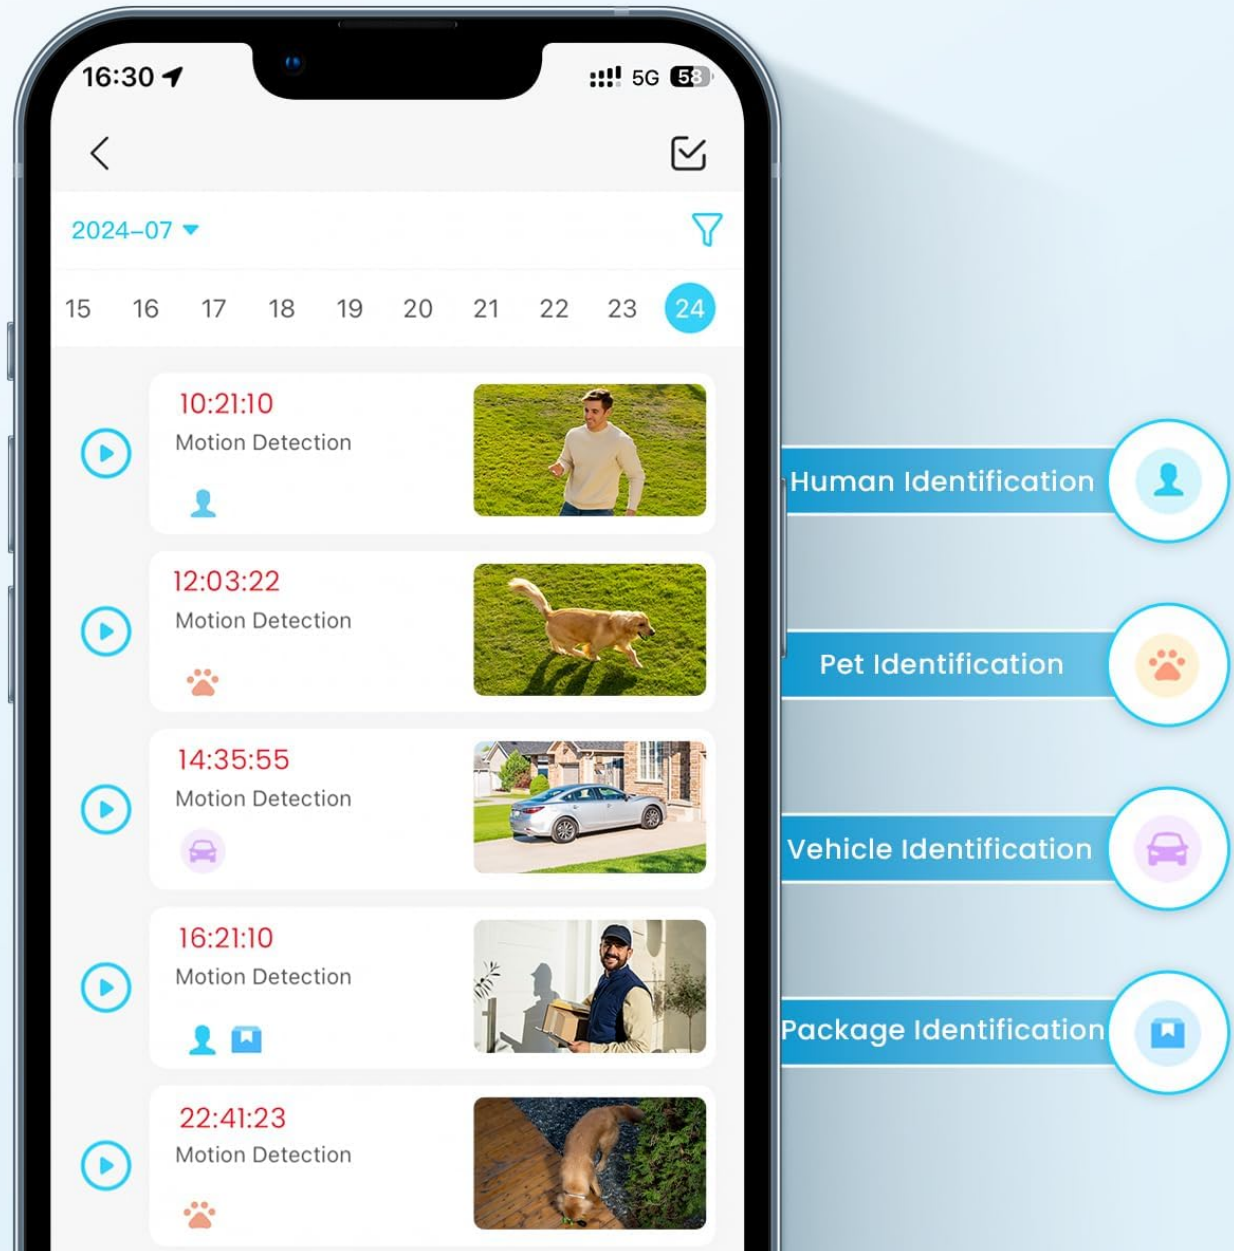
16:30
5G 58

2024-07

15 16 17 18 19 20 21 22 23 24

10:21:10
Motion Detection

12:03:22
Motion Detection

14:35:55
Motion Detection

16:21:10
Motion Detection

22:41:23
Motion Detection

Human Identification

Pet Identification

Vehicle Identification

Package Identification